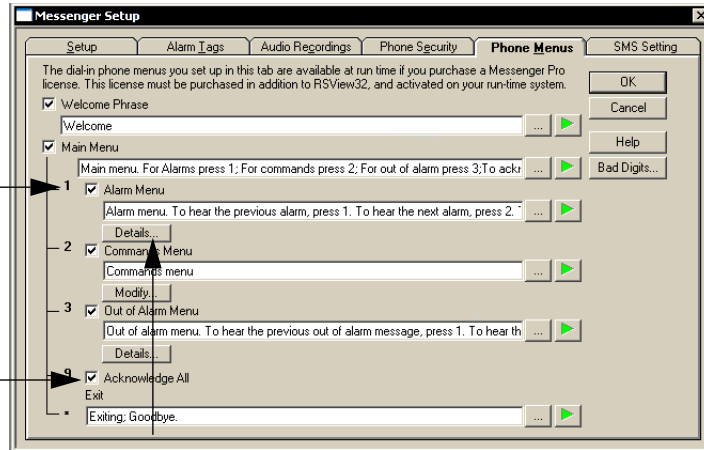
Messenger Setup

Setup | Alarm Tags | Audio Recordings | Phone Security | Phone Menus | SMS Setting

The dial-in phone menus you set up in this tab are available at run time if you purchase a Messenger Pro license. This license must be purchased in addition to RSView32, and activated on your run-time system.

OK

Cancel

Help

Bad Digits...

☑ Welcome Phrase

Welcome

☑ Main Menu

Main menu. For Alarms press 1; For commands press 2; For out of alarm press 3;To ackr

1 ☑ Alarm Menu

Alarm menu. To hear the previous alarm, press 1. To hear the next alarm, press 2.

Details...

2 ☑ Commands Menu

Commands menu

Modify...

3 ☑ Out of Alarm Menu

Out of alarm menu. To hear the previous out of alarm message, press 1. To hear th

Details...

9 ☑ Acknowledge All

Exit

* Exiting; Goodbye.